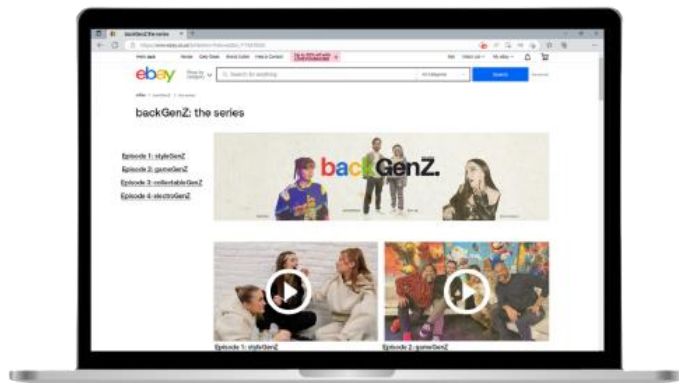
backGenZ: the series

ebay

Search for anything

Search

backGenZ: the series

Episode 1: styleGenZ

Episode 2: gameGenZ

Episode 3: collectableGenZ

Episode 4: electroGenZ

backGenZ.

Episode 1: styleGenZ

Episode 2: gameGenZ